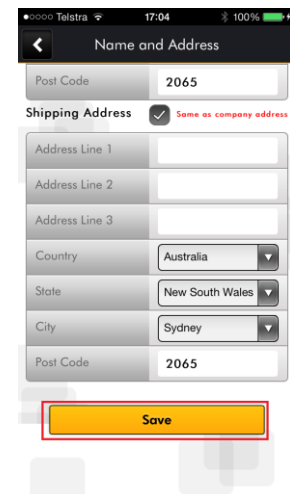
●●○○○ Telstra 17:04 100%

Name and Address

Post Code 2065

Shipping Address Same as company address

Address Line 1

Address Line 2

Address Line 3

Country Australia

State New South Wales

City Sydney

Post Code 2065

Save